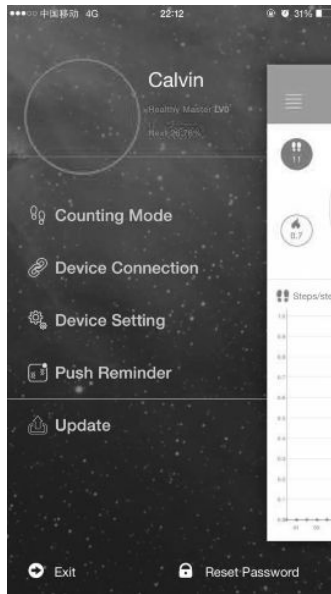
●●●○○ 中国移动 4G 22:12 31%

Calvin

Healthy Master LV0

Rank 26.76%

11

0.7

Counting Mode

Device Connection

Device Setting

Push Reminder

Update

Steps/sto

1.0
0.9
0.8
0.7
0.6
0.5
0.4
0.3
0.2
0.1
0.0

Exit

Reset Password